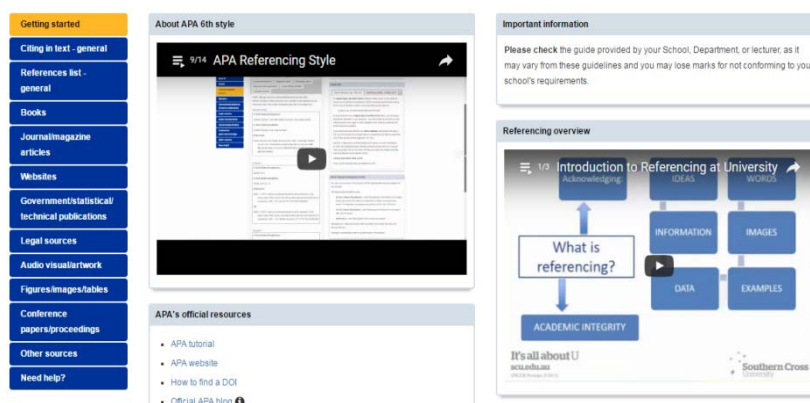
Getting started
Citing in text - general
References list - general
Books
Journal/magazine articles
Websites
Government/statistical/technical publications
Legal sources
Audio visual/artwork
Figures/images/tables
Conference papers/proceedings
Other sources
Need help?

About APA 6th style

9/14 APA Referencing Style

APA's official resources

APA tutorial
APA website
How to find a DOI
Official APA blog

Important information

Please check the guide provided by your School, Department, or lecturer, as it may vary from these guidelines and you may lose marks for not conforming to your school's requirements.

Referencing overview

1/3 Introduction to Referencing at University

Acknowledging
IDEAS
WORDS
INFORMATION
IMAGES
What is referencing?
DATA
EXAMPLES
ACADEMIC INTEGRITY
It's all about U
scu.edu.au
Southern Cross University